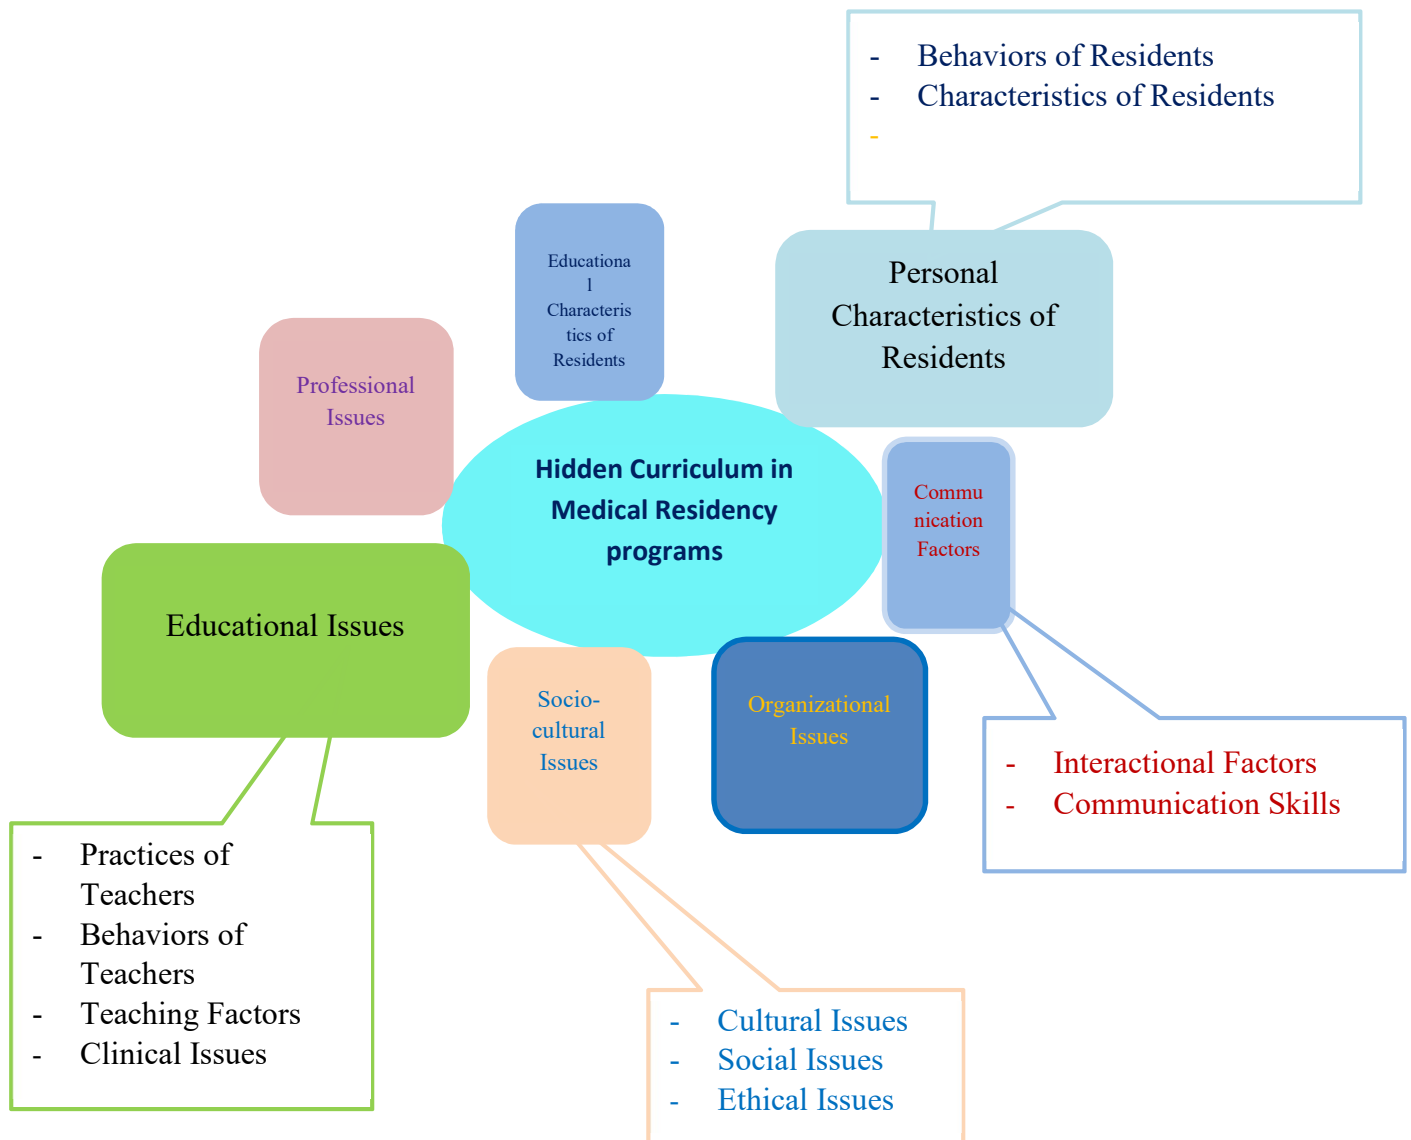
- Behaviors of Residents
- Characteristics of Residents
-

Educational Characteristics of Residents

Personal Characteristics of Residents

Professional Issues

Hidden Curriculum in Medical Residency programs

Communication Factors

Educational Issues

Socio-cultural Issues

Organizational Issues

- Interactional Factors
- Communication Skills

- Practices of Teachers
- Behaviors of Teachers
- Teaching Factors
- Clinical Issues

- Cultural Issues
- Social Issues
- Ethical Issues